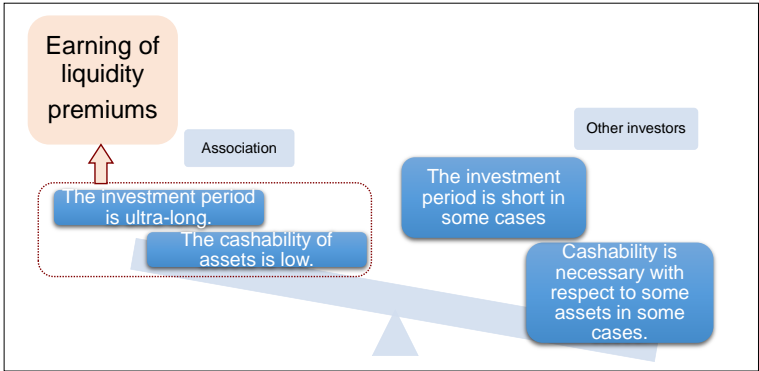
Earning of liquidity premiums

Association

The investment period is ultra-long.

The cashability of assets is low.

Other investors

The investment period is short in some cases

Cashability is necessary with respect to some assets in some cases.